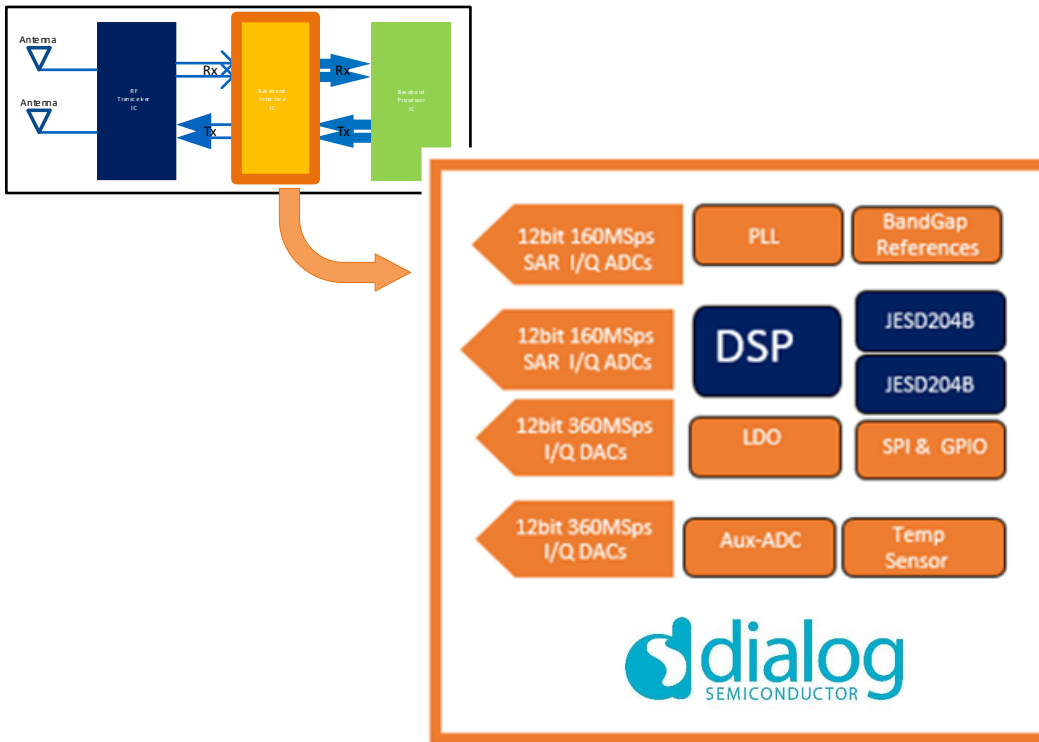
Antenna

Antenna

RF Transceiver IC

Rx

Tx

Baseband Interface IC

Rx

Tx

Baseband Processor IC

12bit 160MSps SAR I/Q ADCs

PLL

BandGap References

12bit 160MSps SAR I/Q ADCs

DSP

JESD204B

JESD204B

12bit 360MSps I/Q DACs

LDO

SPI & GPIO

12bit 360MSps I/Q DACs

Aux-ADC

Temp Sensor

dialog SEMICONDUCTOR